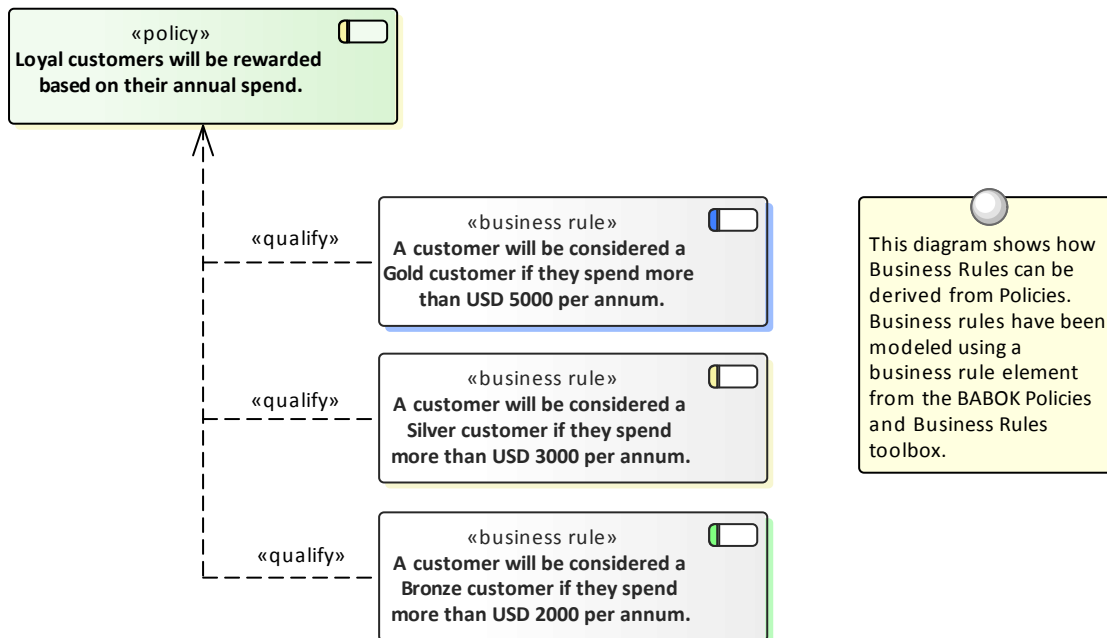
«policy»
Loyal customers will be rewarded based on their annual spend.

«qualify»

«business rule»
A customer will be considered a Gold customer if they spend more than USD 5000 per annum.

This diagram shows how Business Rules can be derived from Policies. Business rules have been modeled using a business rule element from the BABOK Policies and Business Rules toolbox.

«qualify»

«business rule»
A customer will be considered a Silver customer if they spend more than USD 3000 per annum.

«qualify»

«business rule»
A customer will be considered a Bronze customer if they spend more than USD 2000 per annum.